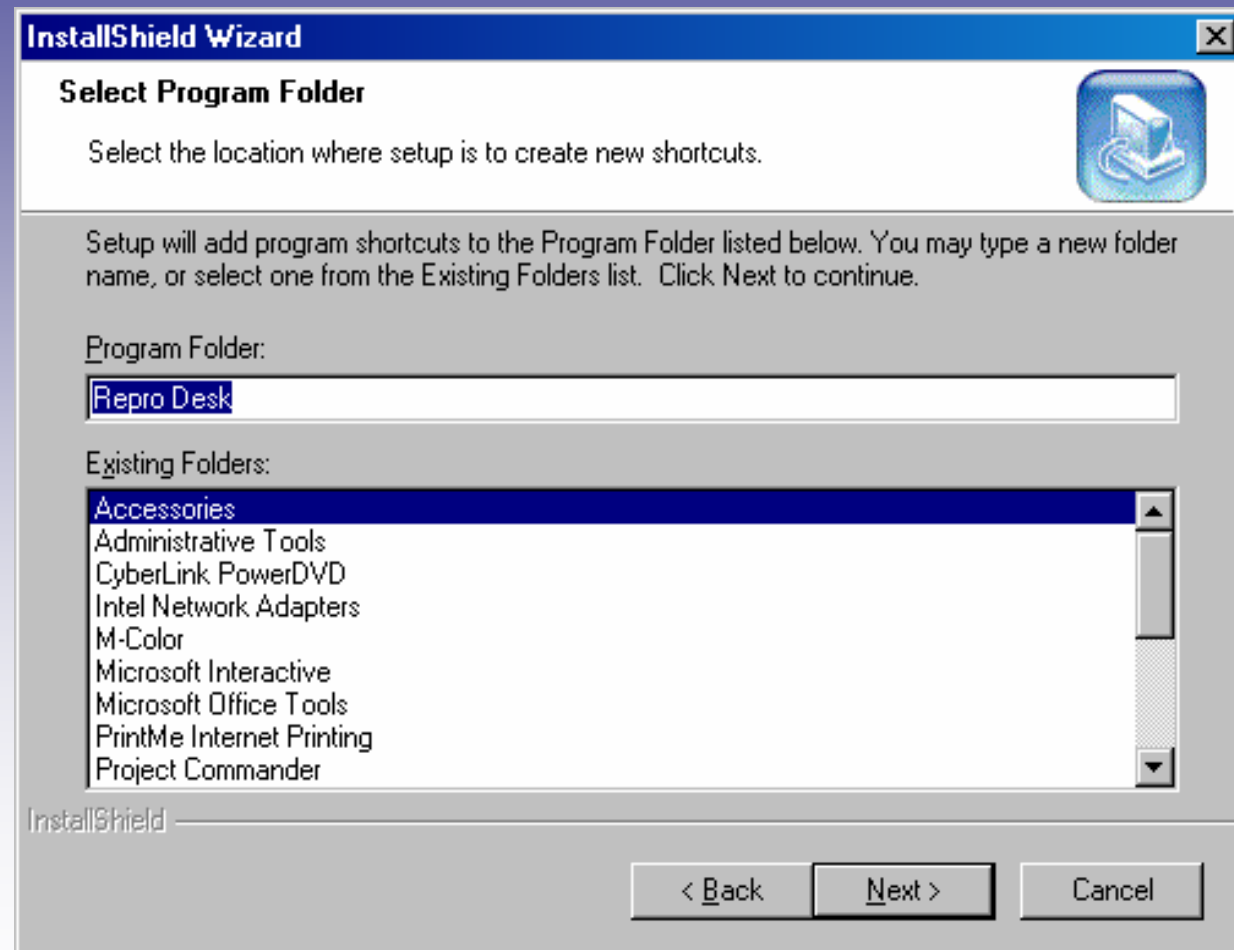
InstallShield Wizard

Select Program Folder

Select the location where setup is to create new shortcuts.

Setup will add program shortcuts to the Program Folder listed below. You may type a new folder name, or select one from the Existing Folders list. Click Next to continue.

Program Folder:

Repro Desk

Existing Folders:

Accessories
Administrative Tools
CyberLink PowerDVD
Intel Network Adapters
M-Color
Microsoft Interactive
Microsoft Office Tools
PrintMe Internet Printing
Project Commander

InstallShield

< Back

Next >

Cancel